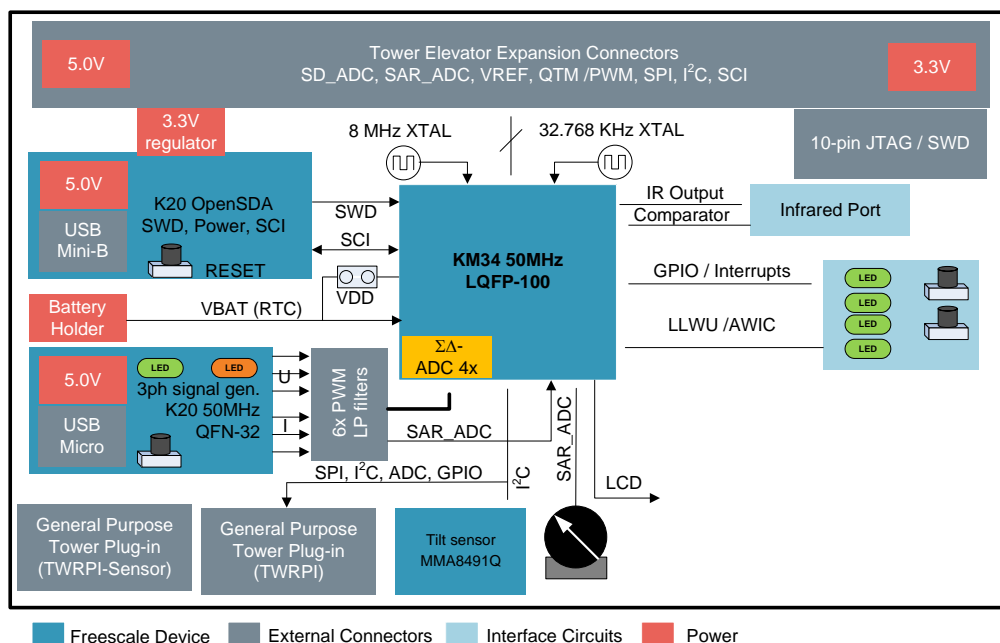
5.0V

Tower Elevator Expansion Connectors
SD_ADC, SAR_ADC, VREF, QTM /PWM, SPI, I$^2$C, SCI

3.3V

3.3V regulator

8 MHz XTAL

32.768 KHz XTAL

10-pin JTAG / SWD

5.0V

USB Mini-B

K20 OpenSDA
SWD, Power, SCI

RESET

SWD

SCI

VDD

KM34 50MHz
LQFP-100

IR Output

Comparator

Infrared Port

GPIO / Interrupts

LED

LED

LED

LED

LLWU /AWIC

Battery Holder

VBAT (RTC)

$\Sigma\Delta$-
ADC 4x

LED

LED

5.0V

USB Micro

3ph signal gen.
K20 50MHz
QFN-32

U

I

6x PWM
LP filters

SAR_ADC

SAR_ADC

SPI, I$^2$C, ADC, GPIO

I$^2$C

LCD

General Purpose Tower Plug-in (TWRPI-Sensor)

General Purpose Tower Plug-in (TWRPI)

Tilt sensor
MMA8491Q

Freescale Device

External Connectors

Interface Circuits

Power